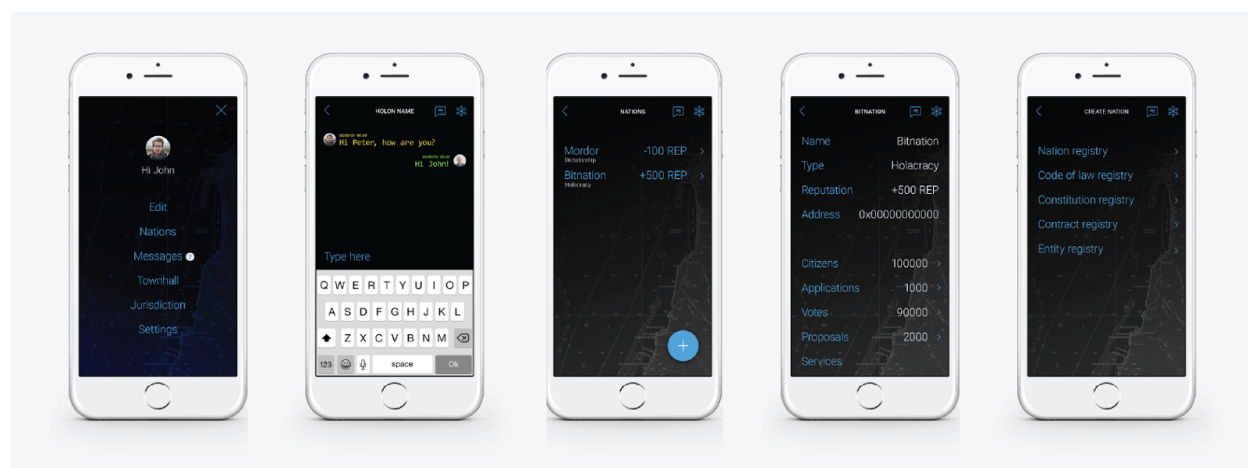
Hi John

Edit

Nations

Messages

Townhall

Jurisdiction

Settings

HOLON NAME

Hi Peter, how are you?

Hi John!

Type here

Q W E R T Y U I O P

A S D F G H J K L

Z X C V B N M

123

space

Ok

NATIONS

Mordor
Dictatorship
-100 REP

Bitnation
Holacracy
+500 REP

+

BITNATION

Name Bitnation

Type Holacracy

Reputation +500 REP

Address 0x00000000000

Citizens 100000

Applications 1000

Votes 90000

Proposals 2000

Services

CREATE NATION

Nation registry

Code of law registry

Constitution registry

Contract registry

Entity registry